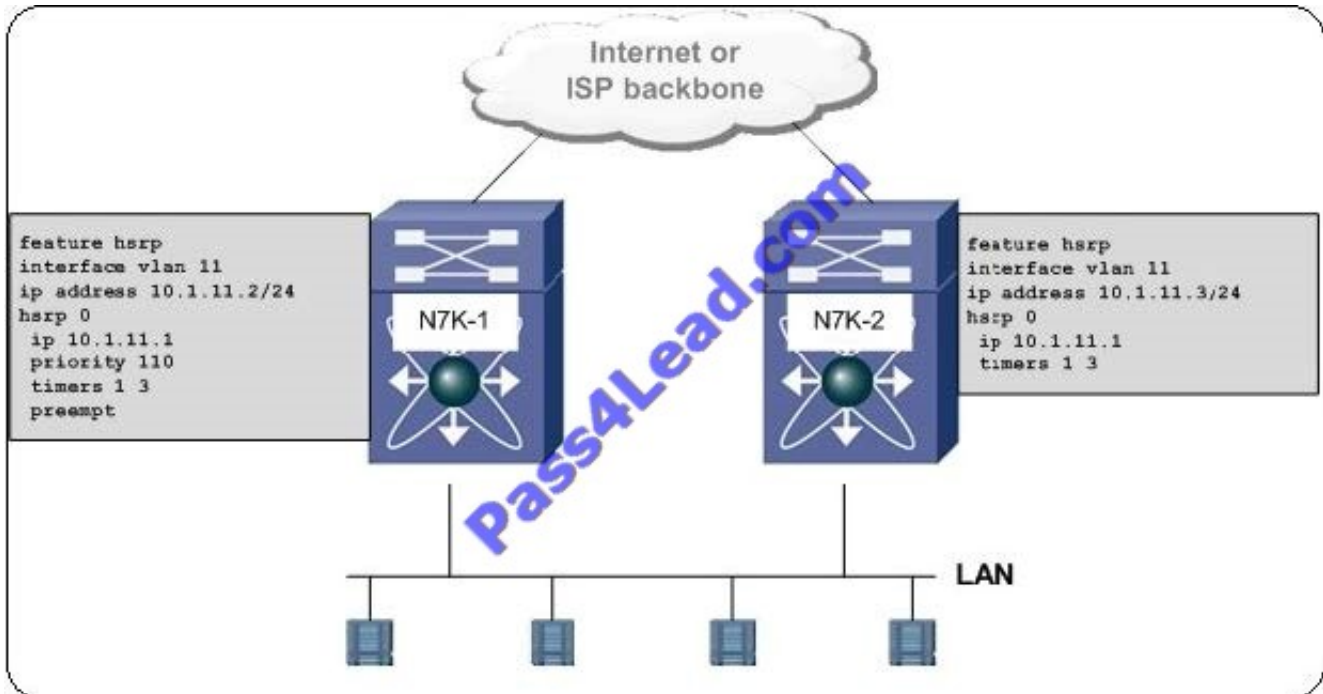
Internet or ISP backbone

feature hsrp
interface vlan 11
ip address 10.1.11.2/24
hsrp 0
ip 10.1.11.1
priority 110
timers 1 3
preempt

N7K-1

Pass4Lead.com

N7K-2

feature hsrp
interface vlan 11
ip address 10.1.11.3/24
hsrp 0
ip 10.1.11.1
timers 1 3

LAN